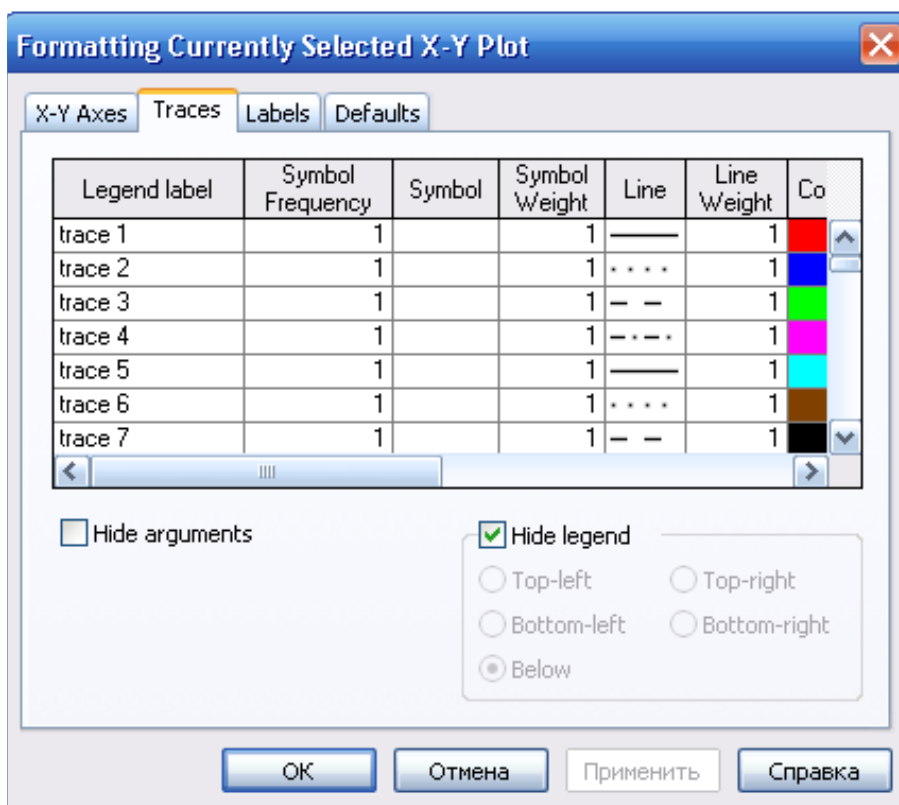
Formatting Currently Selected X-Y Plot

X-Y Axes | Traces | Labels | Defaults

| Legend label | Symbol Frequency | Symbol | Symbol Weight | Line | Line Weight | Co |
|---|---|---|---|---|---|---|
| trace 1 | 1 | | 1 | | 1 | |
| trace 2 | 1 | | 1 | | 1 | |
| trace 3 | 1 | | 1 | | 1 | |
| trace 4 | 1 | | 1 | | 1 | |
| trace 5 | 1 | | 1 | | 1 | |
| trace 6 | 1 | | 1 | | 1 | |
| trace 7 | 1 | | 1 | | 1 | |

Hide arguments

Hide legend

Top-left
Top-right
Bottom-left
Bottom-right
Below

OK
Отмена
Применить
Справка